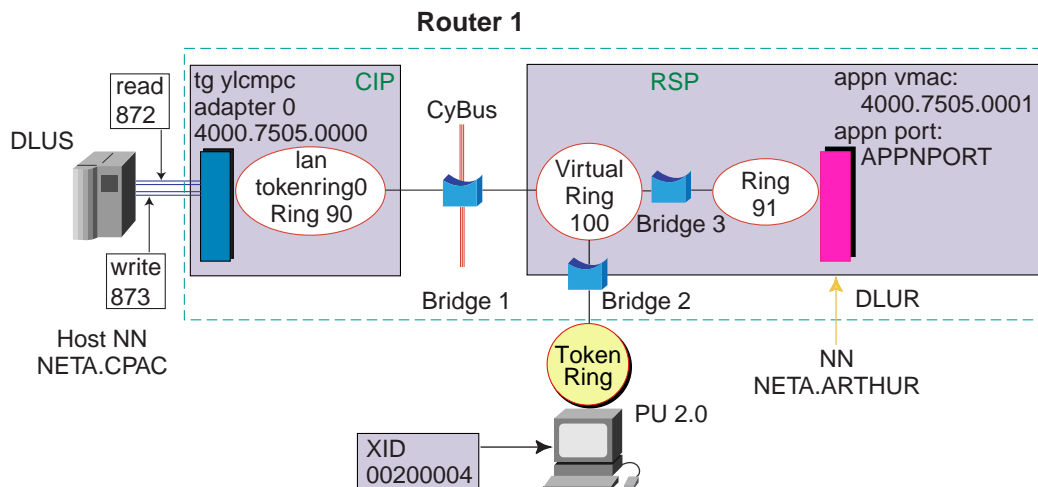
Router 1

read
872

DLUS

write
873

Host NN
NETA.CPAC

tg ylcmpc
adapter 0
4000.7505.0000

CIP

lan
tokenring0
Ring 90

CyBus

Bridge 1

RSP

Virtual
Ring
100

Bridge 3

Ring
91

Bridge 2

appn vmac:
4000.7505.0001
appn port:
APPNPORT

DLUR

NN
NETA.ARTHUR

Token
Ring

PU 2.0

XID
00200004